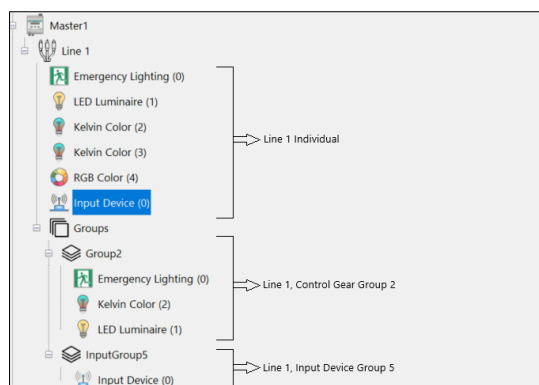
Master1
Line 1
Emergency Lighting (0)
LED Luminaire (1)
Kelvin Color (2)
Kelvin Color (3)
RGB Color (4)
Input Device (0)
Line 1 Individual
Groups
Group2
Emergency Lighting (0)
Kelvin Color (2)
LED Luminaire (1)
Line 1, Control Gear Group 2
InputGroup5
Input Device (0)
Line 1, Input Device Group 5